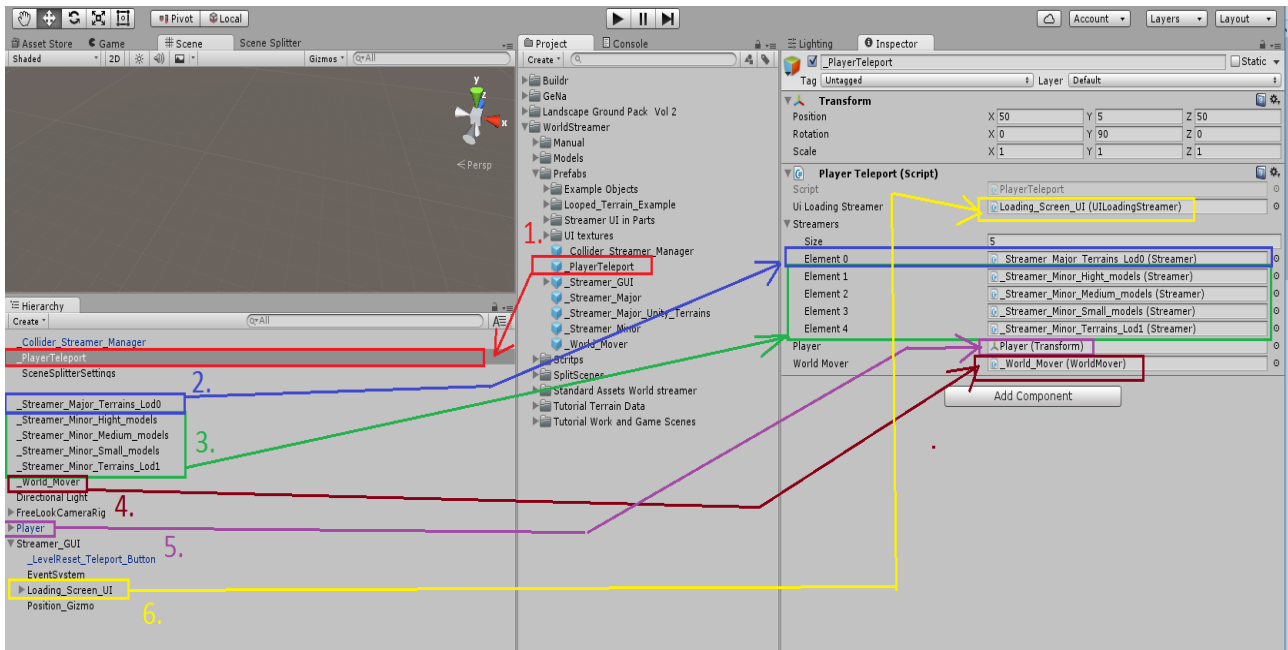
Pivot Local

Account Layers Layout

Asset Store Game Scene Scene Splitter

Shaded 2D Gizmos All

y

x

Persp

Hierarchy

Create All

_Collider_Streamer_Manager
_PlayerTeleport
SceneSplitterSettings
_Streamer_Major_Terrains_Lod0
_Streamer_Minor_Hight_models
_Streamer_Minor_Medium_models
_Streamer_Minor_Small_models
_Streamer_Minor_Terrains_Lod1
_World_Mover
Directional Light
FreeLookCameraRig
Player
Streamer_GUI
_LevelReset_Teleport_Button
EventSystem
Loading_Screen_UI
Position_Gizmo

1.
2.
3.
4.
5.
6.

Project Console

Create

Buildr
GeNa
Landscape Ground Pack Vol 2
WorldStreamer
Manual
Models
Prefabs
Example Objects
Looped_Terrain_Example
Streamer UI in Parts
UI textures
_Collider_Streamer_Manager
_PlayerTeleport
_Streamer_GUI
_Streamer_Major
_Streamer_Major_Unity_Terrains
_Streamer_Minor
_World_Mover
Scritps
SplitScenes
Standard Assets World streamer
Tutorial Terrain Data
Tutorial Work and Game Scenes

Lighting Inspector

_PlayerTeleport
Static
Tag Untagged
Layer Default

Transform

| | X | Y | Z |
|---|---|---|---|
| Position | 50 | 5 | 50 |
| Rotation | 0 | 90 | 0 |
| Scale | 1 | 1 | 1 |

Player Teleport (Script)

Script PlayerTeleport
Ui Loading Streamer Loading_Screen_UI (UILoadingStreamer)
Streamers
Size 5
Element 0 _Streamer_Major_Terrains_Lod0 (Streamer)
Element 1 _Streamer_Minor_Hight_models (Streamer)
Element 2 _Streamer_Minor_Medium_models (Streamer)
Element 3 _Streamer_Minor_Small_models (Streamer)
Element 4 _Streamer_Minor_Terrains_Lod1 (Streamer)
Player Player (Transform)
World Mover _World_Mover (WorldMover)

Add Component